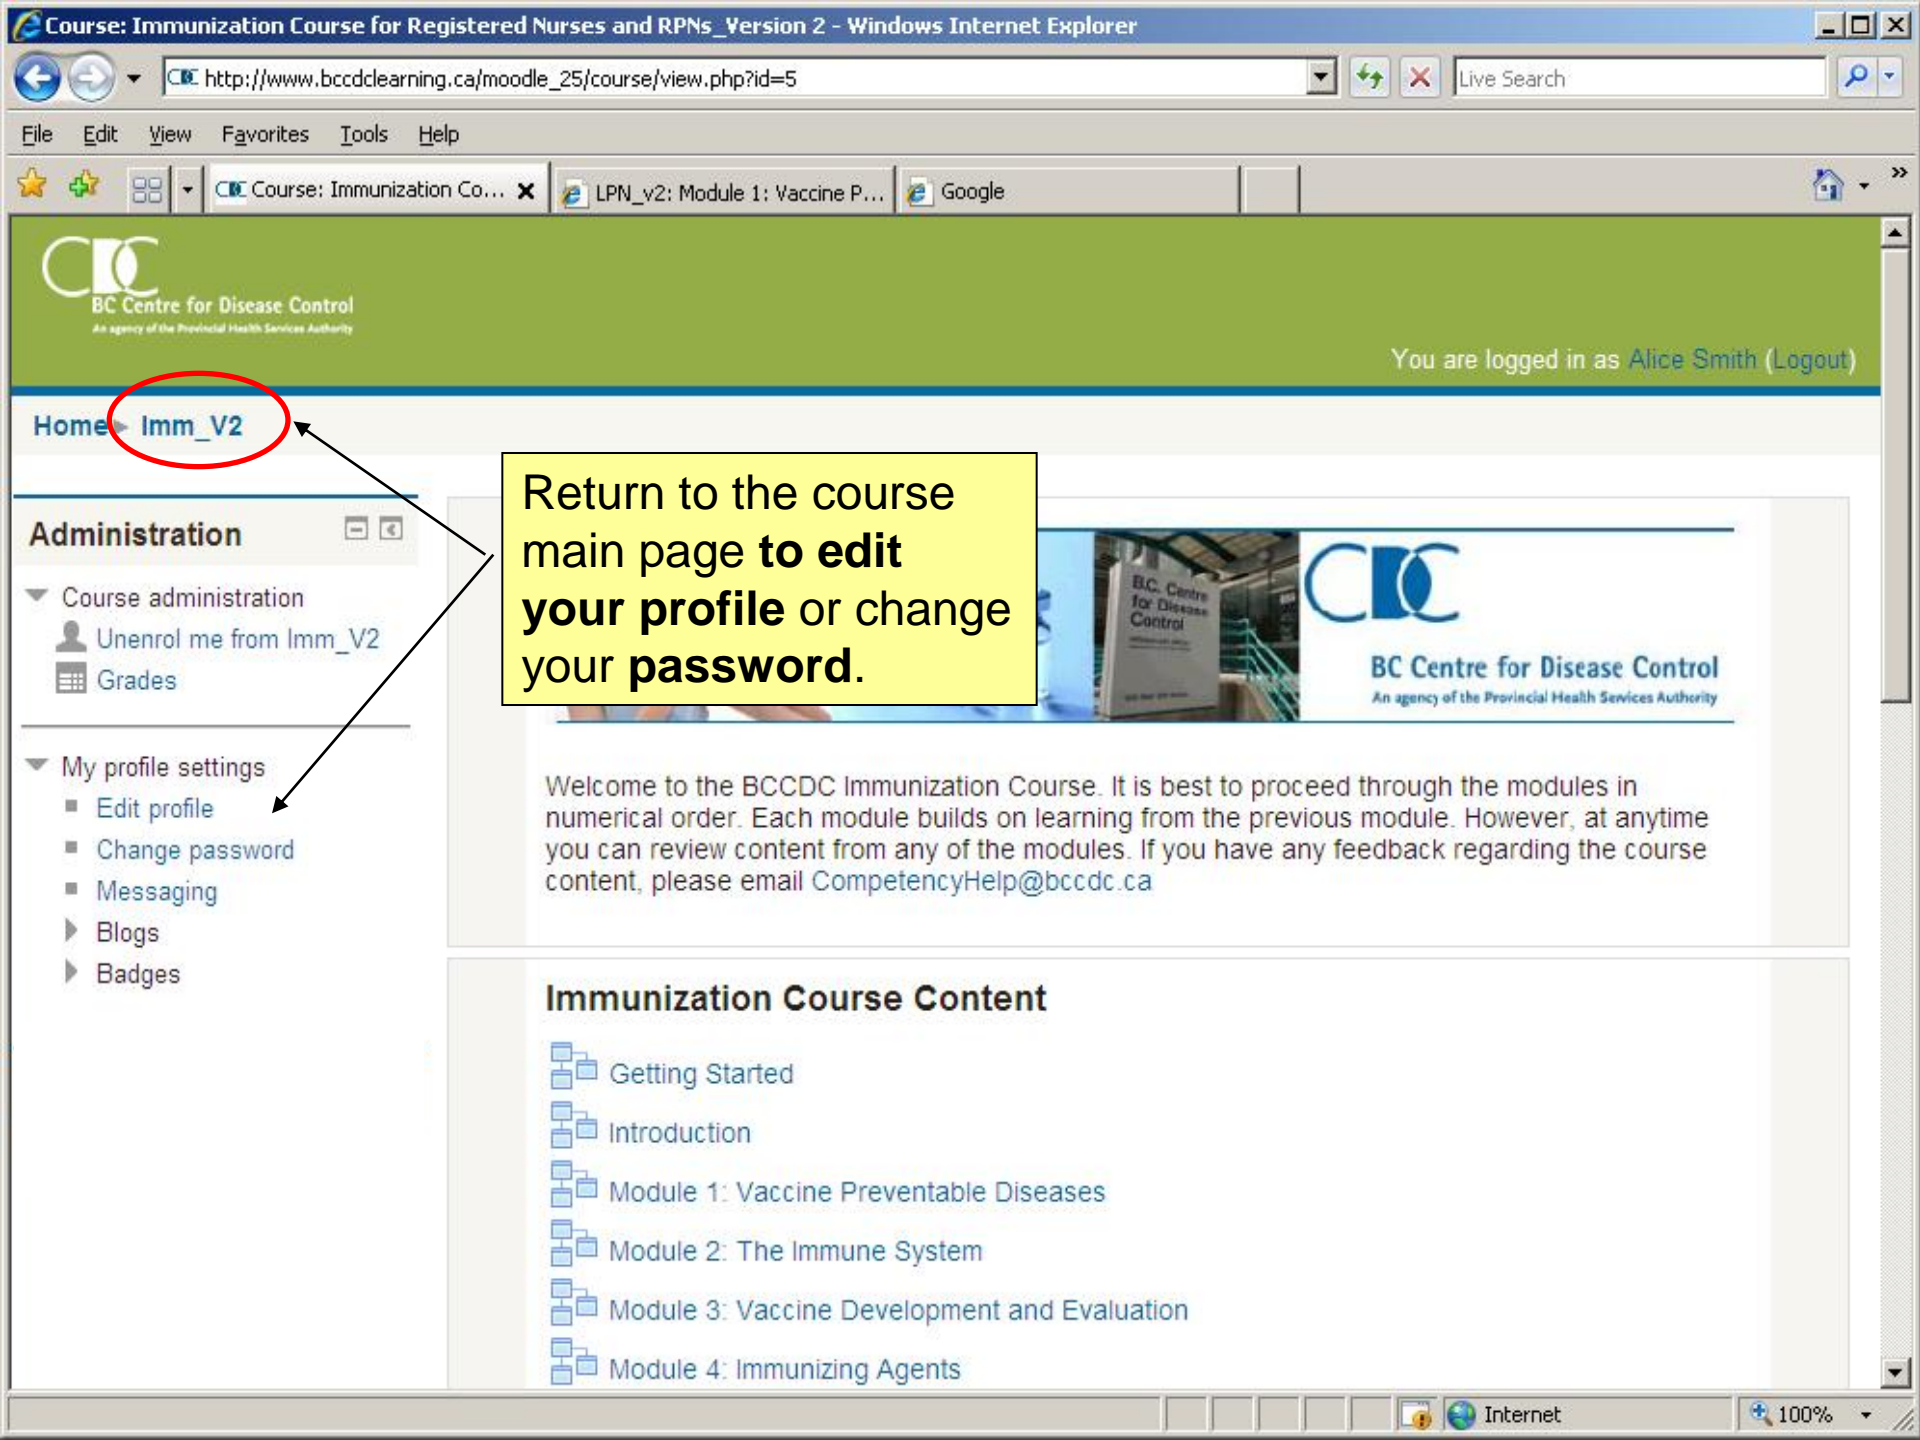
Course: Immunization Course for Registered Nurses and RPNs_Version 2 - Windows Internet Explorer

http://www.bccdclearning.ca/moodle_25/course/view.php?id=5

Live Search

File Edit View Favorites Tools Help

Course: Immunization Co...

LPN_v2: Module 1: Vaccine P...

Google

BC Centre for Disease Control
An agency of the Provincial Health Services Authority

You are logged in as Alice Smith (Logout)

Home Imm_V2

Return to the course main page **to edit your profile** or change your **password**.

Administration

Course administration

Unenrol me from Imm_V2

Grades

My profile settings

Edit profile

Change password

Messaging

Blogs

Badges

B.C. Centre for Disease Control

BC Centre for Disease Control
An agency of the Provincial Health Services Authority

Welcome to the BCCDC Immunization Course. It is best to proceed through the modules in numerical order. Each module builds on learning from the previous module. However, at anytime you can review content from any of the modules. If you have any feedback regarding the course content, please email CompetencyHelp@bccdc.ca

Immunization Course Content

Getting Started

Introduction

Module 1: Vaccine Preventable Diseases

Module 2: The Immune System

Module 3: Vaccine Development and Evaluation

Module 4: Immunizing Agents

Internet

100%